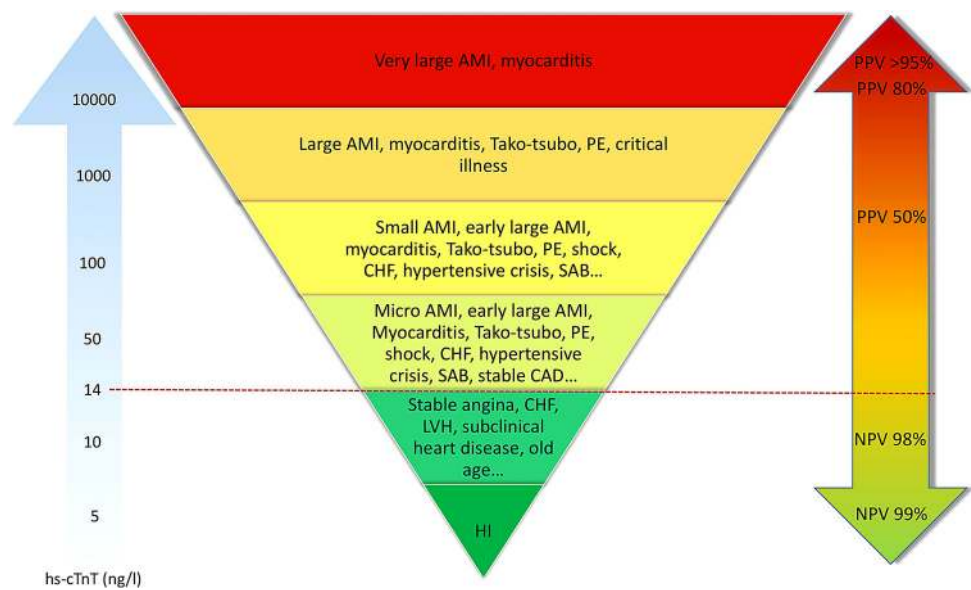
10000

1000

100

50

14

10

5

hs-cTnT (ng/l)

Very large AMI, myocarditis

Large AMI, myocarditis, Tako-tsubo, PE, critical illness

Small AMI, early large AMI, myocarditis, Tako-tsubo, PE, shock, CHF, hypertensive crisis, SAB…

Micro AMI, early large AMI, Myocarditis, Tako-tsubo, PE, shock, CHF, hypertensive crisis, SAB, stable CAD…

Stable angina, CHF, LVH, subclinical heart disease, old age…

HI

PPV >95%

PPV 80%

PPV 50%

NPV 98%

NPV 99%